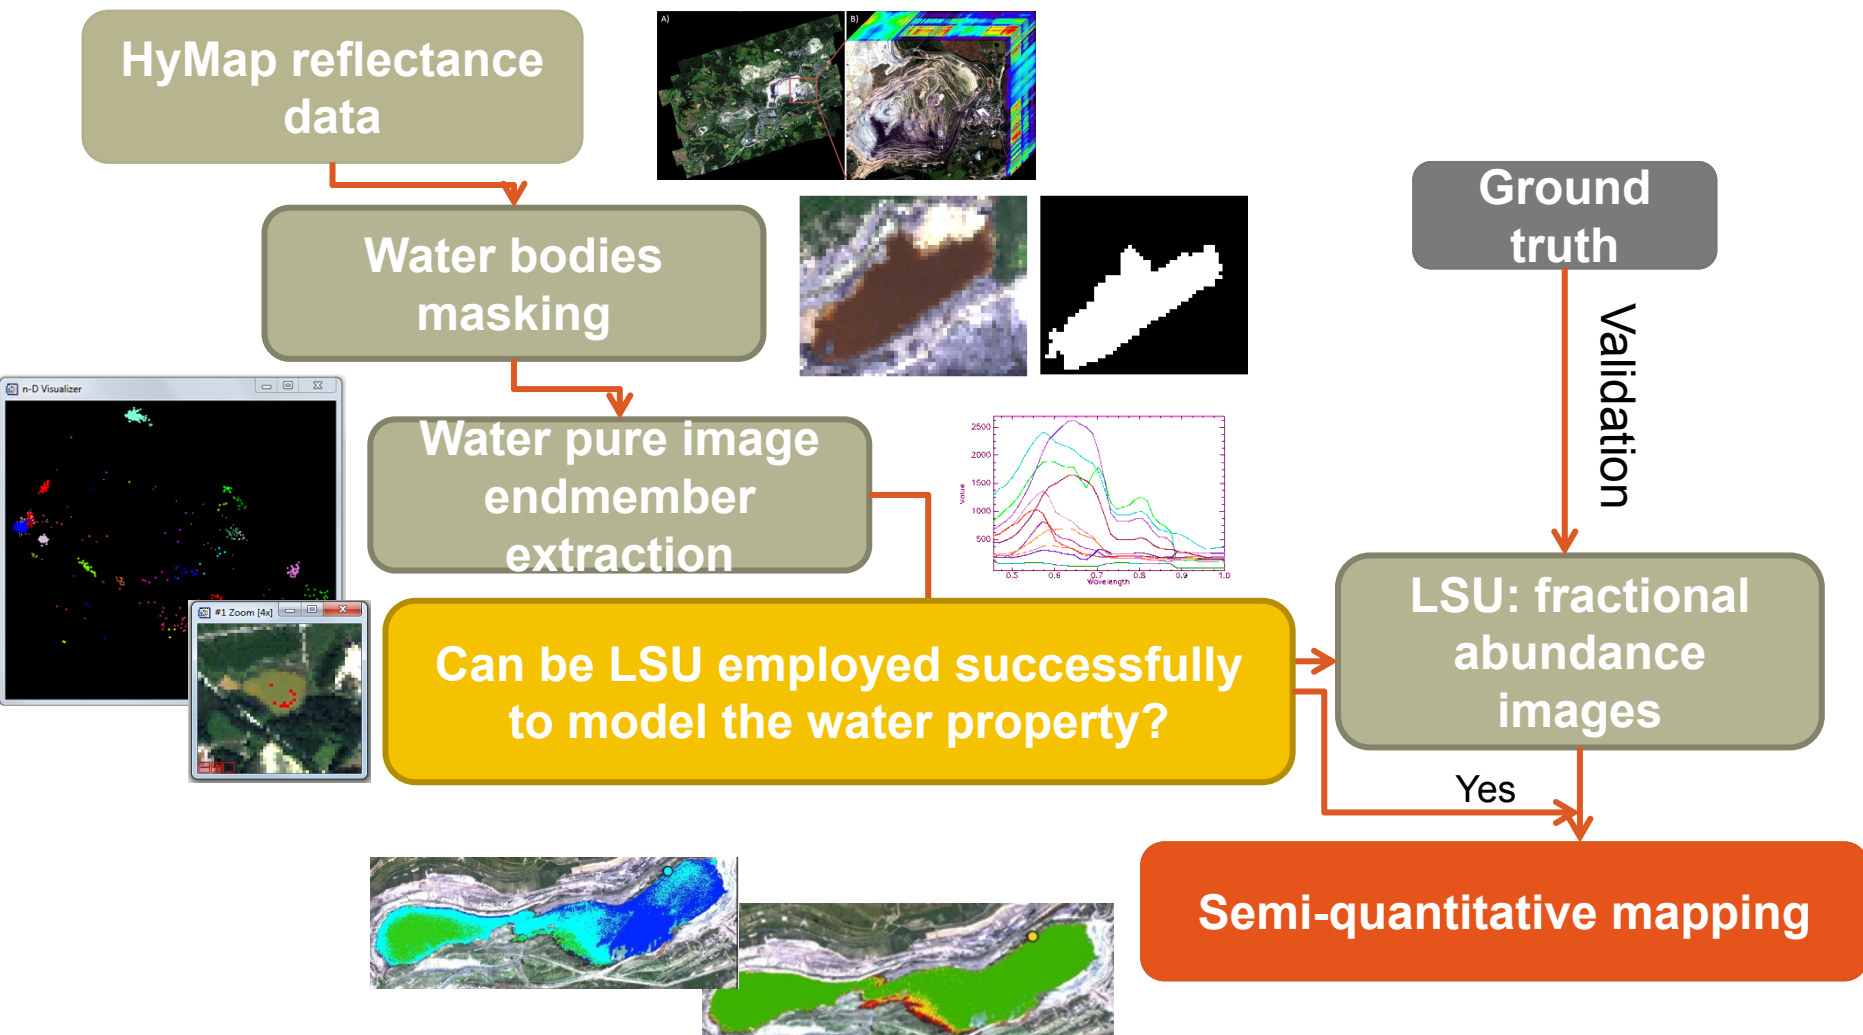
HyMap reflectance data

A)

B)

Water bodies masking

Ground truth

Validation

n-D Visualizer

Water pure image endmember extraction

2500
2000
1500
1000
500
Value
0.5
0.6
0.7
0.8
0.9
1.0
Wavelength

#1 Zoom [4x]

Can be LSU employed successfully to model the water property?

LSU: fractional abundance images

Yes

Semi-quantitative mapping